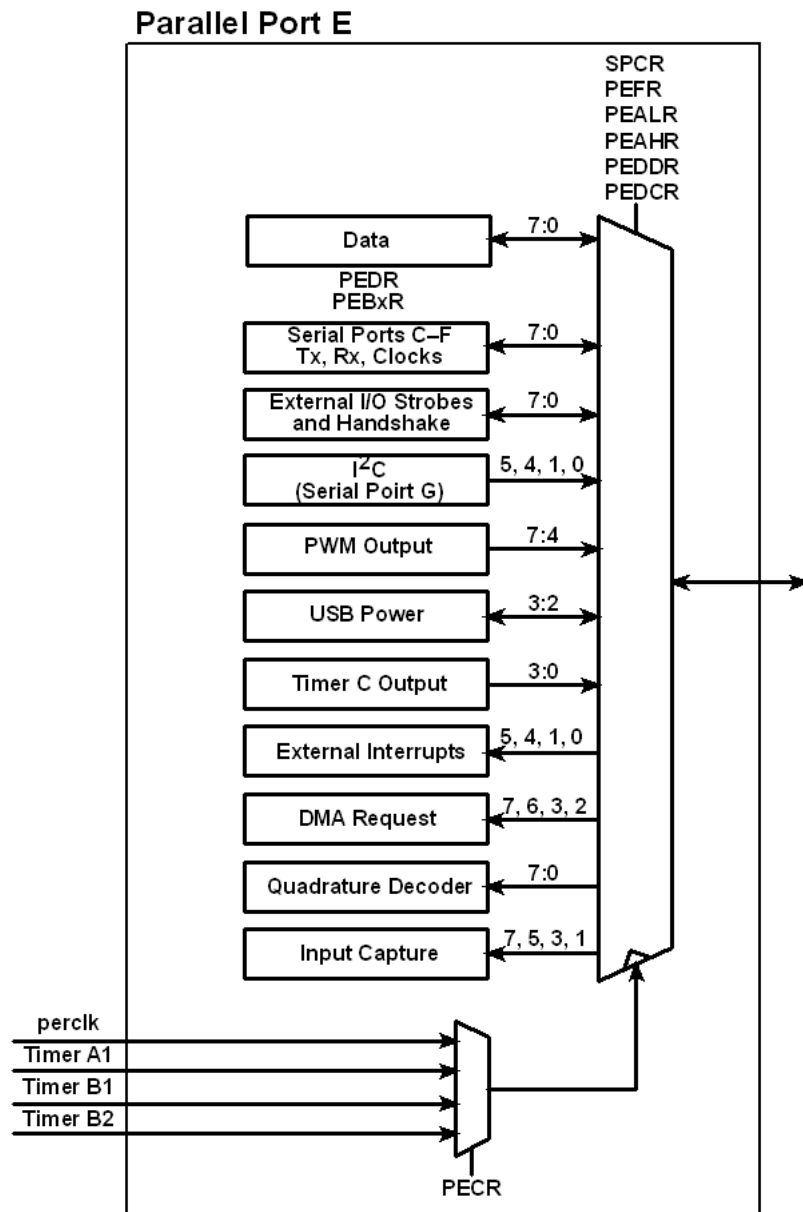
Parallel Port E

SPCR
PEFR
PEALR
PEAHR
PEDDR
PEDCR

Data
7:0
PEDR
PEBxR

Serial Ports C–F Tx, Rx, Clocks
7:0

External I/O Strobes and Handshake
7:0

$I^2C$ (Serial Poirt G)
5, 4, 1, 0

PWM Output
7:4

USB Power
3:2

Timer C Output
3:0

External Interrupts
5, 4, 1, 0

DMA Request
7, 6, 3, 2

Quadrature Decoder
7:0

Input Capture
7, 5, 3, 1

perclk
Timer A1
Timer B1
Timer B2

PECR